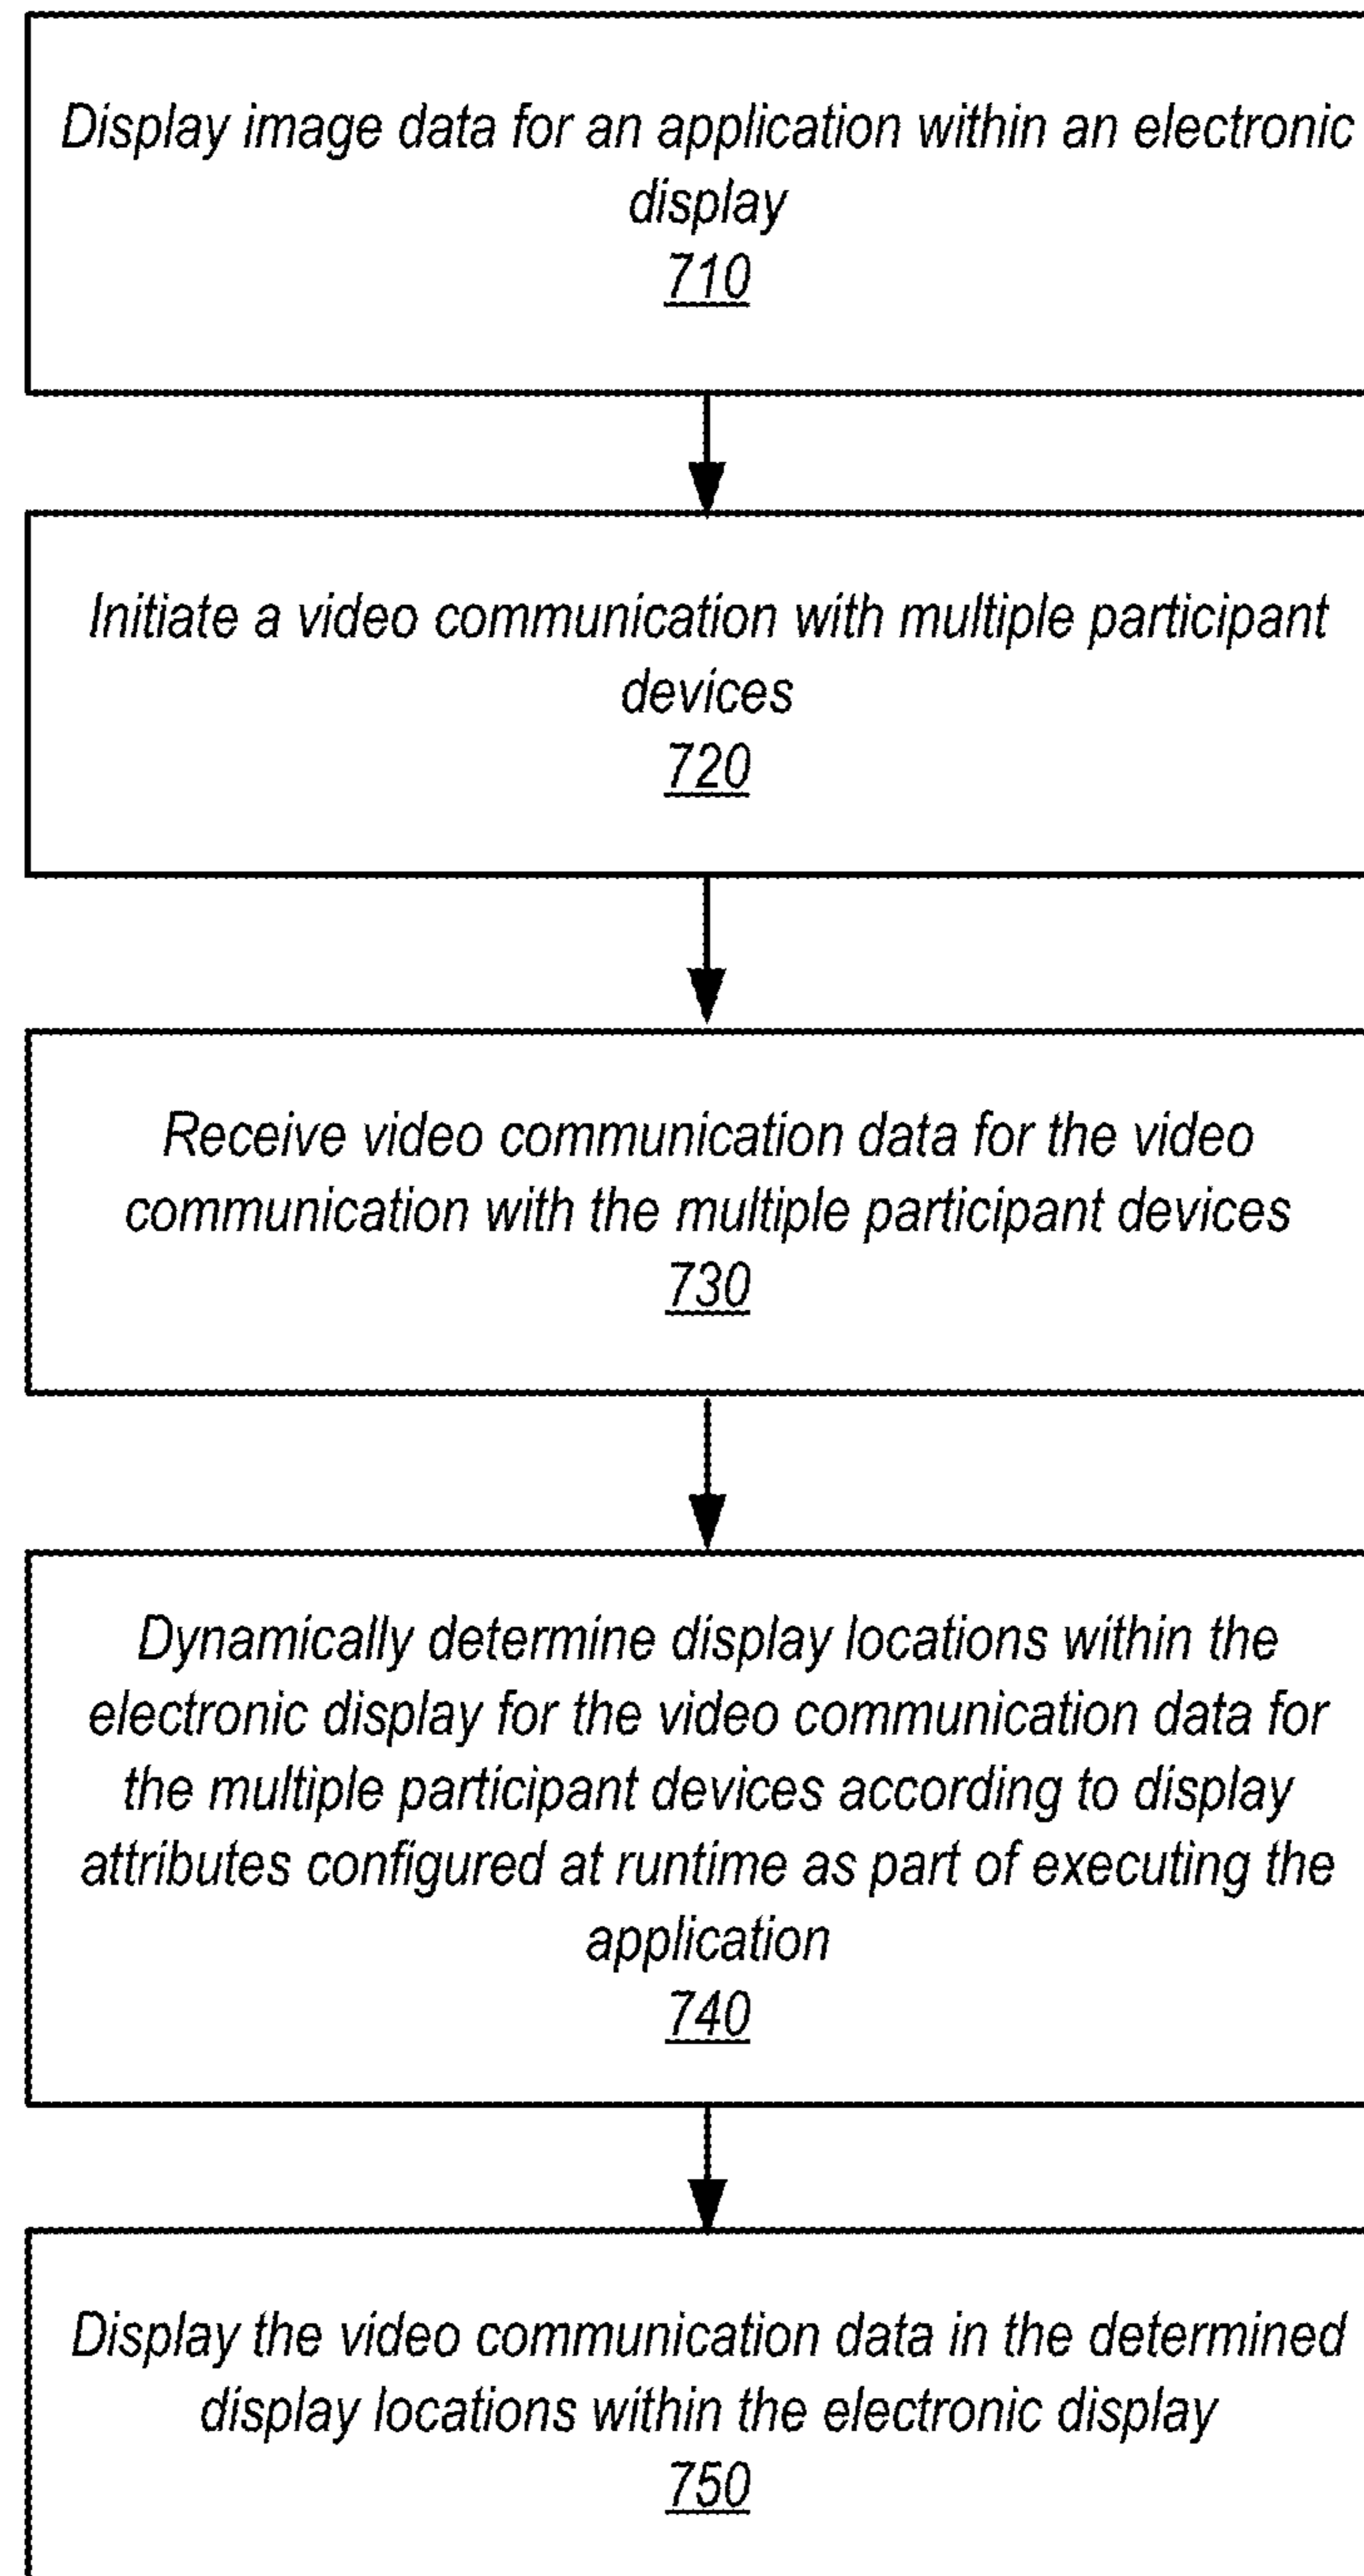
Display image data for an application within an electronic display
710

Initiate a video communication with multiple participant devices
720

Receive video communication data for the video communication with the multiple participant devices
730

Dynamically determine display locations within the electronic display for the video communication data for the multiple participant devices according to display attributes configured at runtime as part of executing the application
740

Display the video communication data in the determined display locations within the electronic display
750